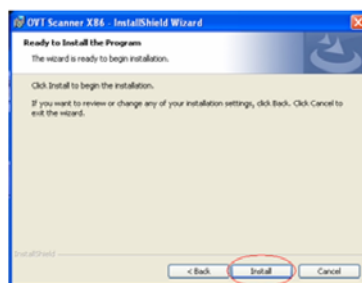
OVT Scanner X86 - InstallShield Wizard

Ready to Install the Program

The wizard is ready to begin installation.

Click Install to begin the installation.

If you want to review or change any of your installation settings, click Back. Click Cancel to exit the wizard.

InstallShield

< Back

Install

Cancel